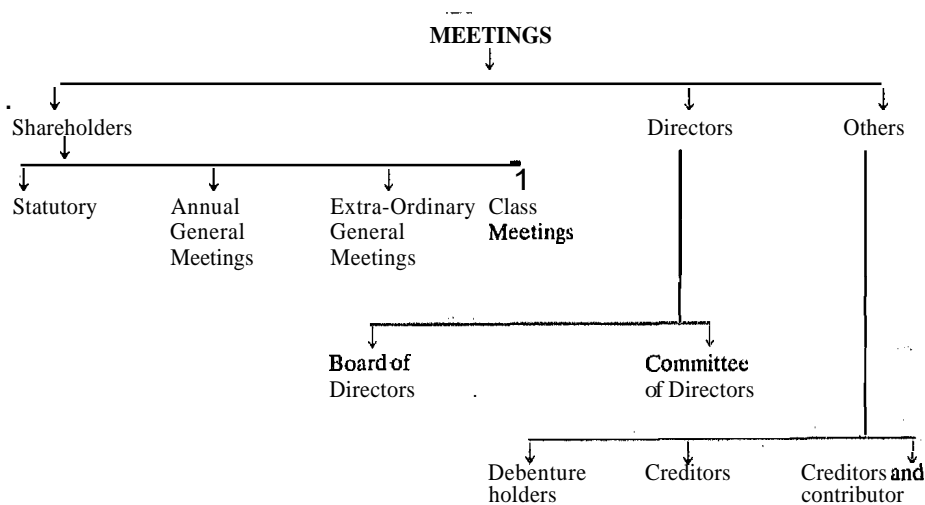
MEETINGS

Shareholders

Directors

Others

Statutory

Annual General Meetings

Extra-Ordinary General Meetings

1
Class Meetings

Board of Directors

Committee of Directors

Debenture holders

Creditors

Creditors and contributor